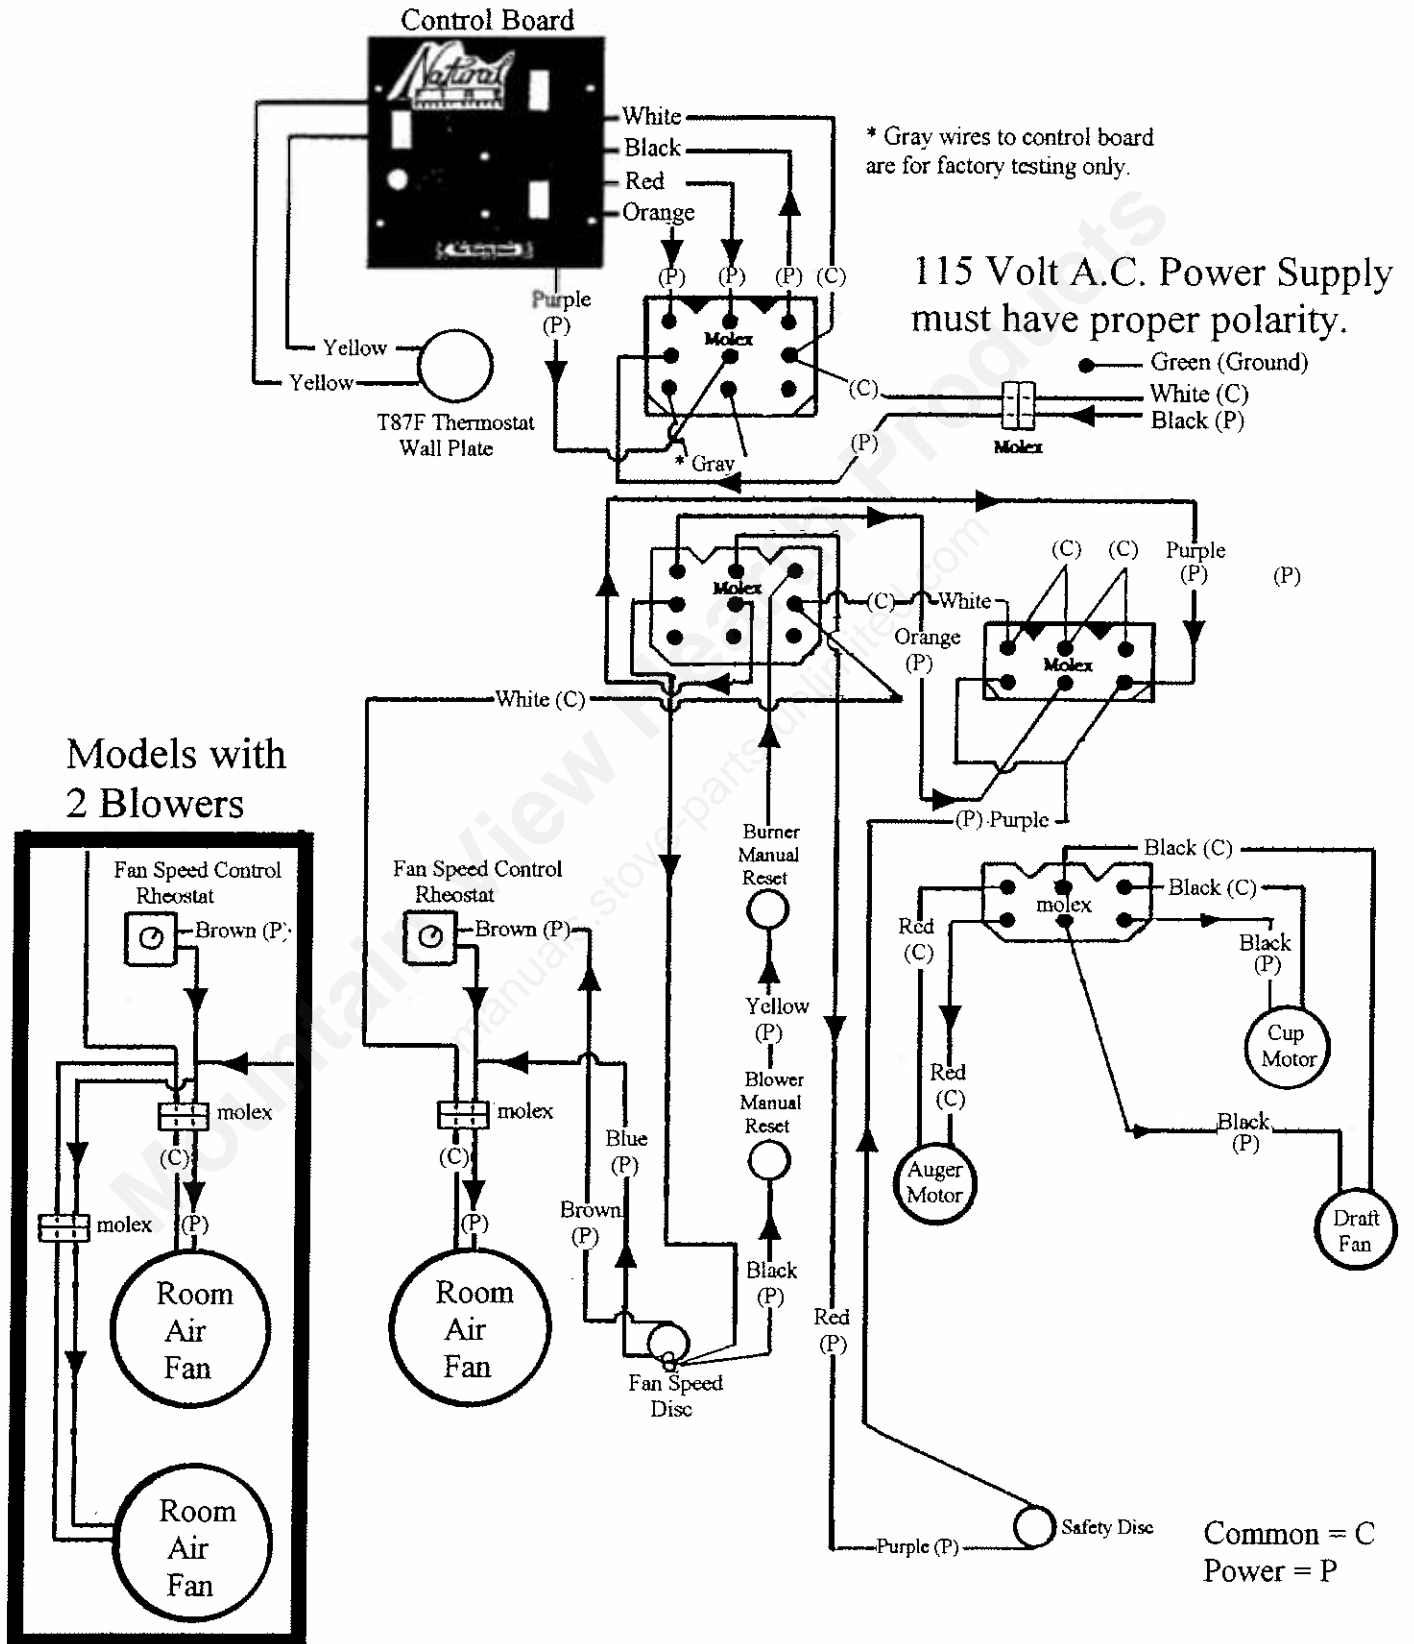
Control Board

Natural

White
Black
Red
Orange

* Gray wires to control board are for factory testing only.

(P) (P) (P) (C)

115 Volt A.C. Power Supply must have proper polarity.

Purple
(P)

Molex

Green (Ground)
White (C)
Black (P)

(C)

Yellow
Yellow

T87F Thermostat Wall Plate

* Gray

(P)

Molex

(C) (C) Purple (P) (P)

Molex

(C) White

Orange (P)

Molex

White (C)

(P) Purple

Models with 2 Blowers

Fan Speed Control Rheostat
Brown (P)

molex
(C)
molex
(P)

Room Air Fan

Room Air Fan

Fan Speed Control Rheostat
Brown (P)

molex
(C)
(P)

Room Air Fan

Burner Manual Reset

Yellow (P)

Blower Manual Reset

Blue (P)

Brown (P)

Black (P)

Fan Speed Disc

Red (P)

Black (C)
Black (C)

Red (C)

molex

Black (P)

Cup Motor

Red (C)

Auger Motor

Black (P)

Draft Fan

Purple (P)

Safety Disc

Common = C
Power = P